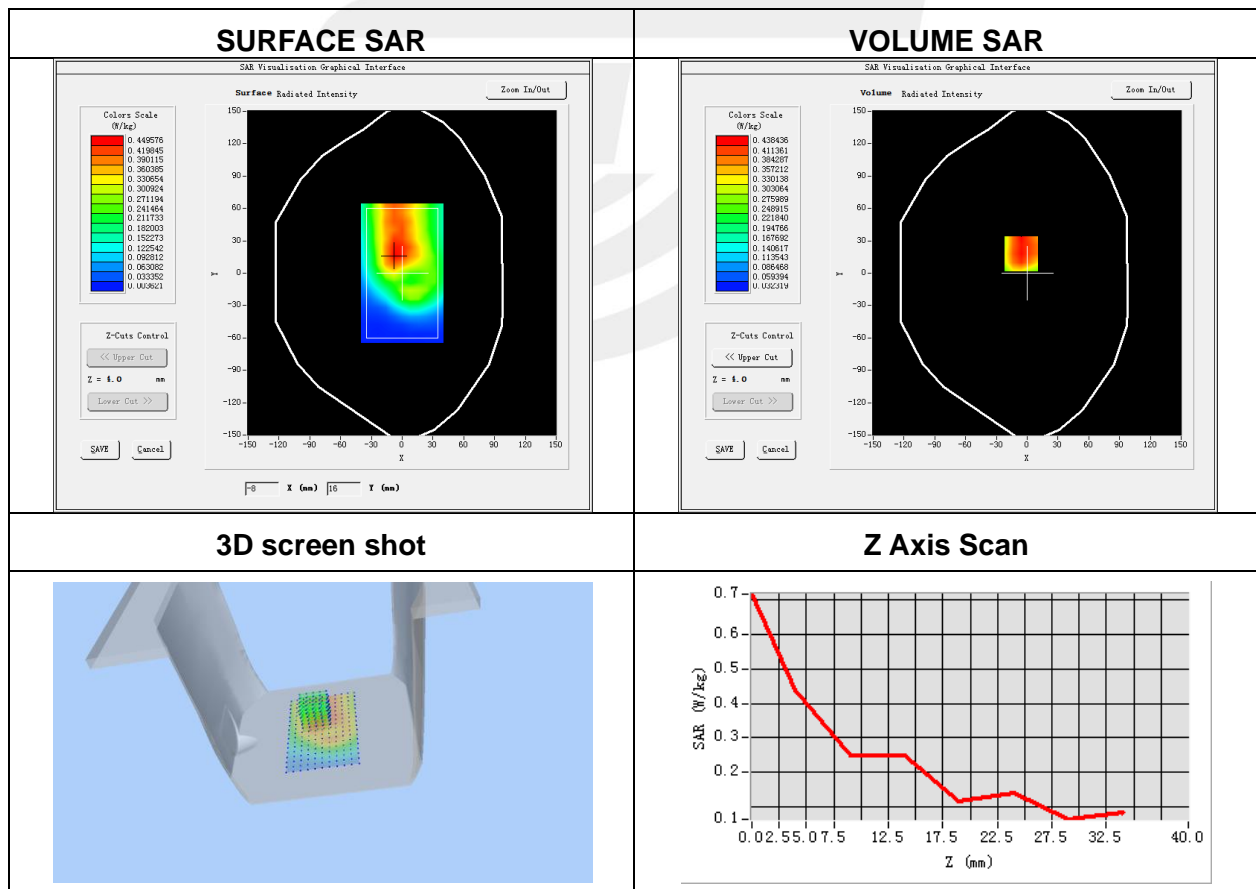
| SURFACE SAR | VOLUME SAR |
|---|---|
| SAR Visualization Graphical Interface<br>Surface Radiated Intensity<br>Zoom In/Out<br>Colors Scale (W/kg)<br>0.449576<br>0.419845<br>0.390115<br>0.360385<br>0.330654<br>0.300924<br>0.271194<br>0.241464<br>0.211733<br>0.182003<br>0.152273<br>0.122542<br>0.092812<br>0.063082<br>0.033352<br>0.003621<br>Z-Cuts Control<br><< Upper Cut<br>Z = 4.0 mm<br>Lower Cut >><br>SAVE<br>Cancel<br>150 120 90 60 30 0 -30 -60 -90 -120 -150<br>Y<br>-150 -120 -90 -60 -30 0 30 60 90 120 150<br>X<br>-8 X (mm) 16 Y (mm) | SAR Visualization Graphical Interface<br>Volume Radiated Intensity<br>Zoom In/Out<br>Colors Scale (W/kg)<br>0.438436<br>0.411361<br>0.384287<br>0.357212<br>0.330138<br>0.303064<br>0.275989<br>0.248915<br>0.221840<br>0.194766<br>0.167692<br>0.140617<br>0.113543<br>0.086468<br>0.059394<br>0.032319<br>Z-Cuts Control<br><< Upper Cut<br>Z = 4.0 mm<br>Lower Cut >><br>SAVE<br>Cancel<br>150 120 90 60 30 0 -30 -60 -90 -120 -150<br>Y<br>-150 -120 -90 -60 -30 0 30 60 90 120 150<br>X |
| 3D screen shot | Z Axis Scan |
|  | 0.7 0.6 0.5 0.4 0.3 0.2 0.1<br>SAR (W/kg)<br>0.0 2.5 5.0 7.5 12.5 17.5 22.5 27.5 32.5 40.0<br>Z (mm) |